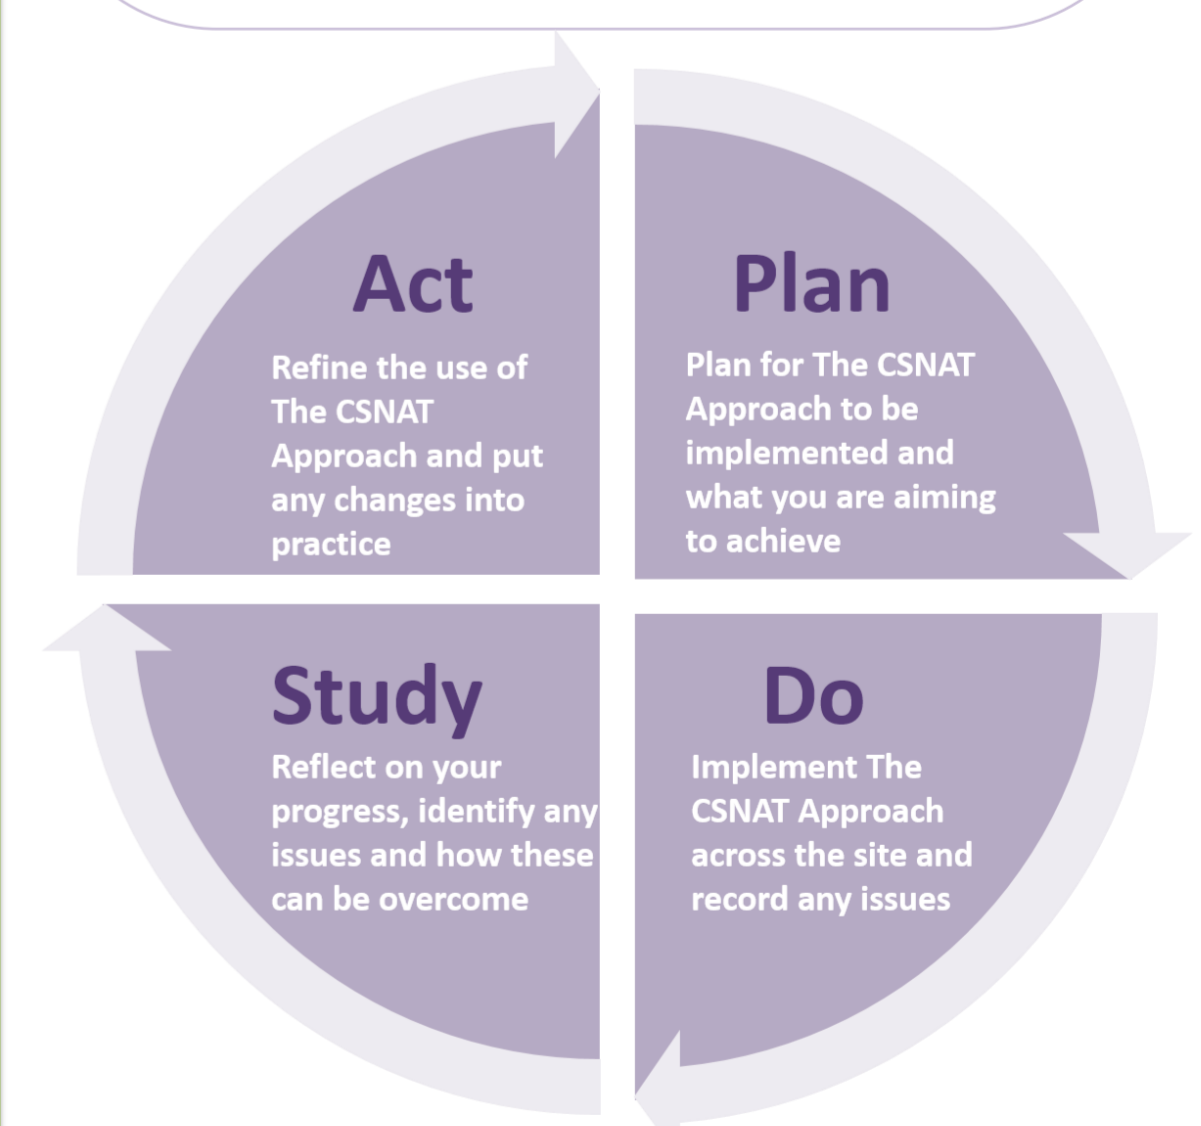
Act

Refine the use of The CSNAT Approach and put any changes into practice

Plan

Plan for The CSNAT Approach to be implemented and what you are aiming to achieve

Study

Reflect on your progress, identify any issues and how these can be overcome

Do

Implement The CSNAT Approach across the site and record any issues